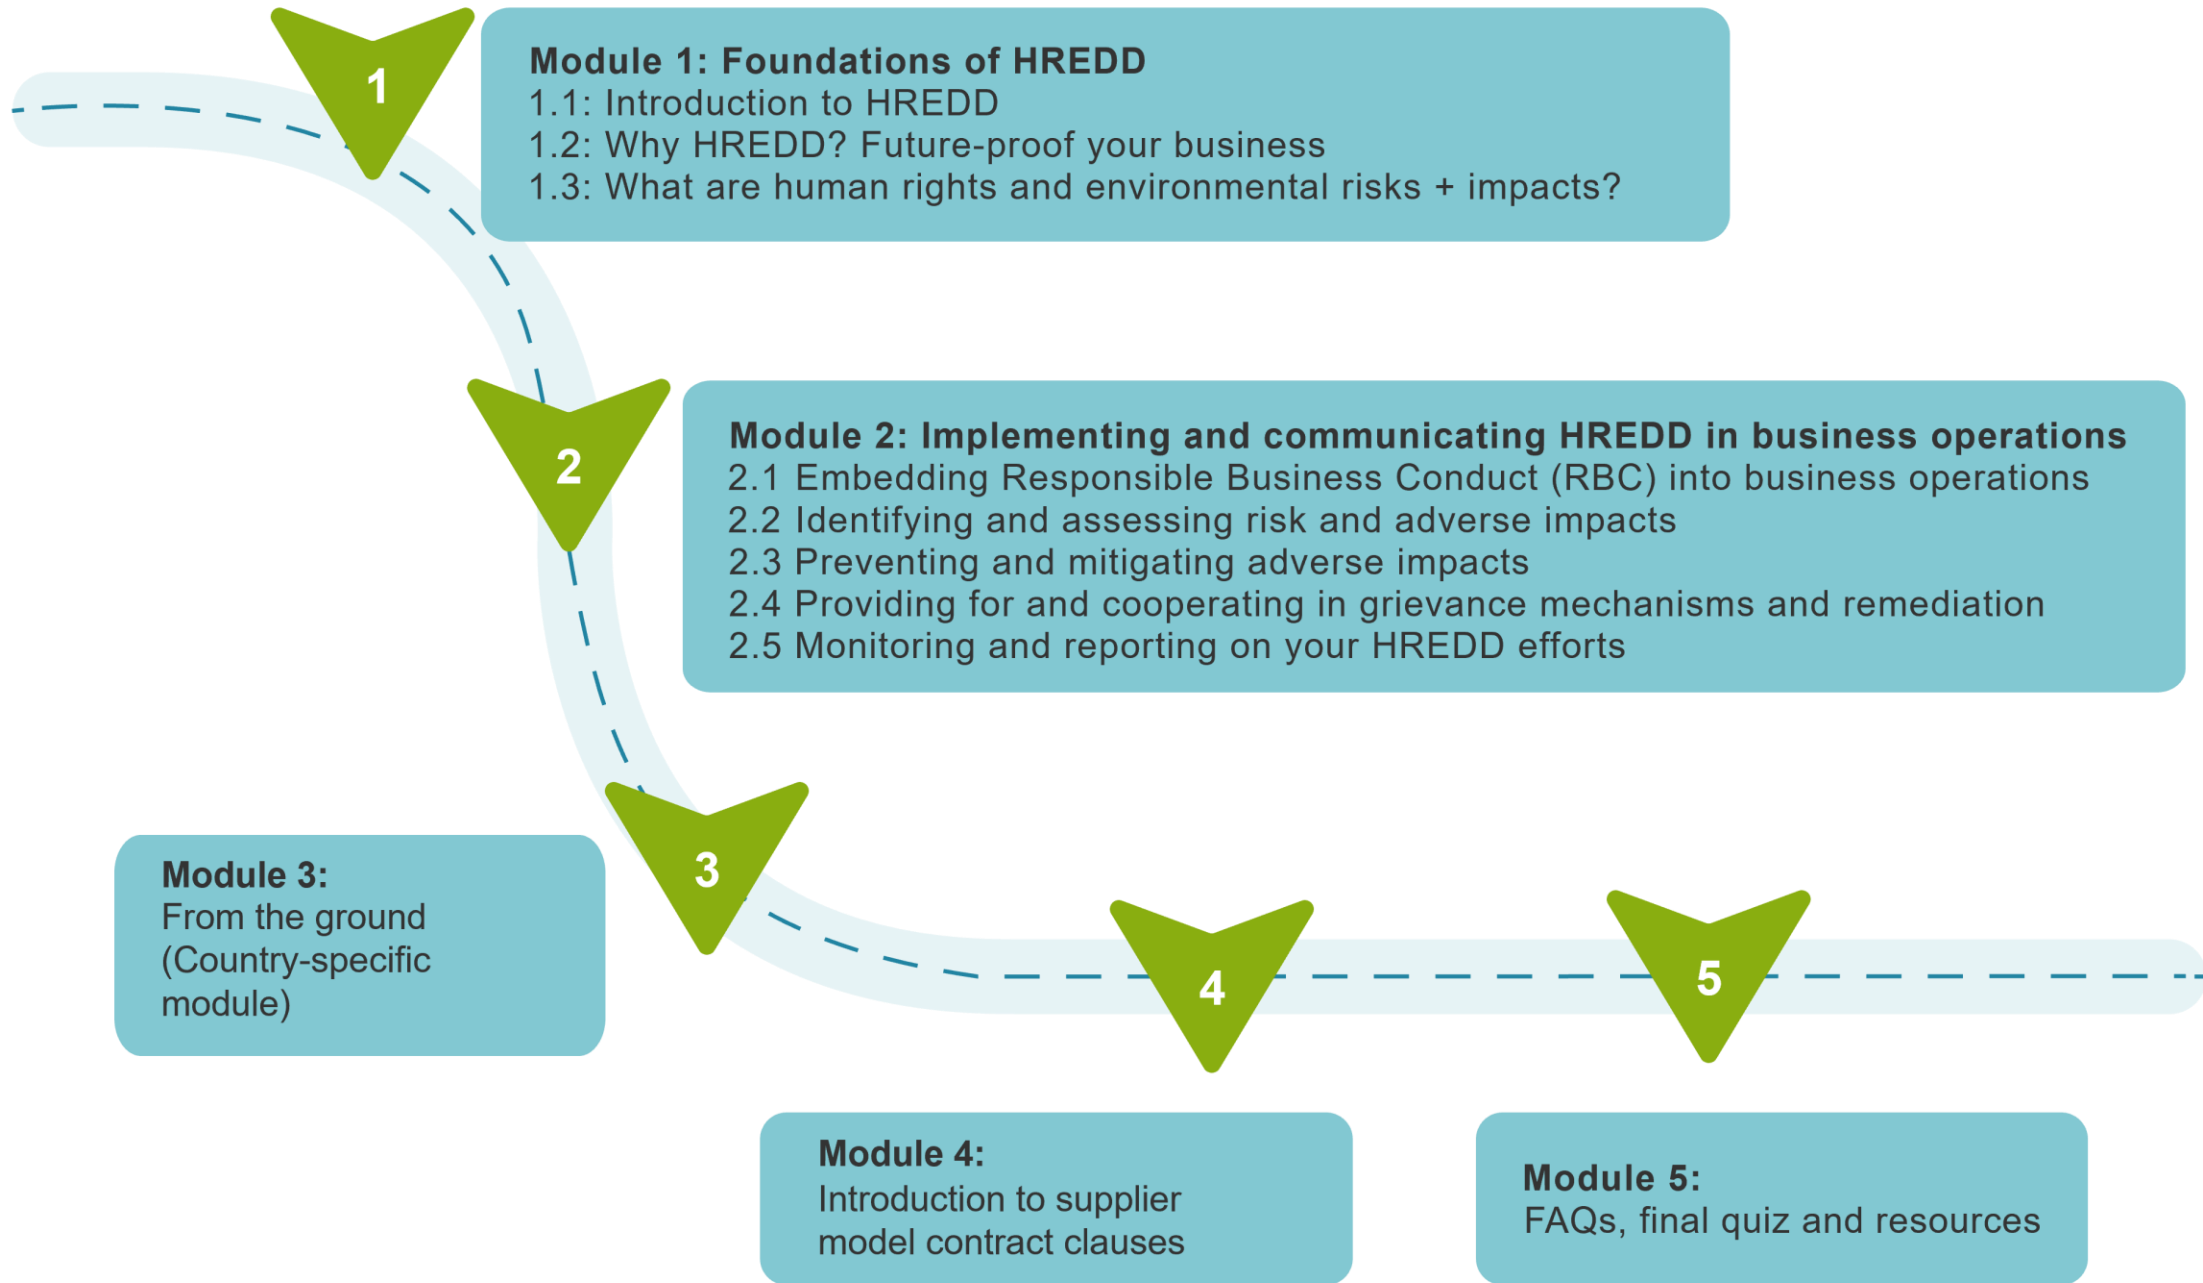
1

Module 1: Foundations of HREDD
1.1: Introduction to HREDD
1.2: Why HREDD? Future-proof your business
1.3: What are human rights and environmental risks + impacts?

2

Module 2: Implementing and communicating HREDD in business operations
2.1 Embedding Responsible Business Conduct (RBC) into business operations
2.2 Identifying and assessing risk and adverse impacts
2.3 Preventing and mitigating adverse impacts
2.4 Providing for and cooperating in grievance mechanisms and remediation
2.5 Monitoring and reporting on your HREDD efforts

3

Module 3:
From the ground (Country-specific module)

4

5

Module 4:
Introduction to supplier model contract clauses

Module 5:
FAQs, final quiz and resources